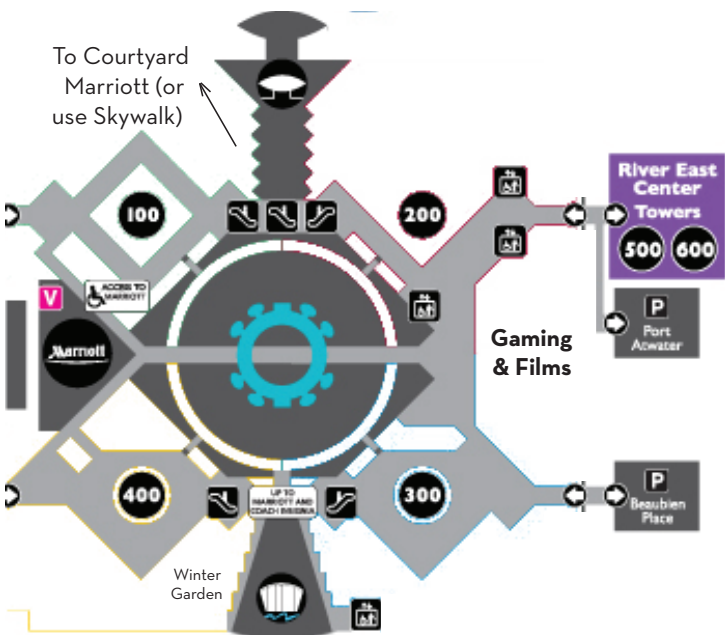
To Courtyard Marriott (or use Skywalk)

100

200

River East Center Towers

500 600

V

ACCESS TO MARRIOTT

Marriott

P Port Atwater

Gaming & Films

400

UP TO MARRIOTT AND COACH INSIGNIA

300

P Beaubien Place

Winter Garden